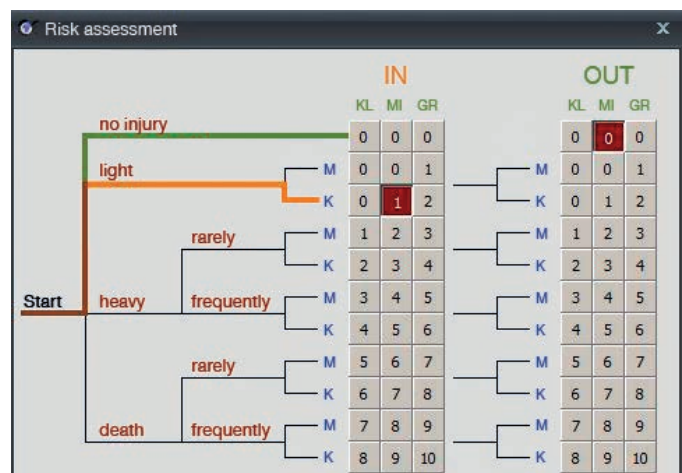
Risk assessment

x

IN

OUT

| | KL | MI | GR |
|---|---|---|---|
| no injury | 0 | 0 | 0 |
| light M | 0 | 0 | 1 |
| light K | 0 | 1 | 2 |
| heavy rarely M | 1 | 2 | 3 |
| heavy rarely K | 2 | 3 | 4 |
| heavy frequently M | 3 | 4 | 5 |
| heavy frequently K | 4 | 5 | 6 |
| death rarely M | 5 | 6 | 7 |
| death rarely K | 6 | 7 | 8 |
| death frequently M | 7 | 8 | 9 |
| death frequently K | 8 | 9 | 10 |

| | KL | MI | GR |
|---|---|---|---|
| | 0 | 0 | 0 |
| M | 0 | 0 | 1 |
| K | 0 | 1 | 2 |
| M | 1 | 2 | 3 |
| K | 2 | 3 | 4 |
| M | 3 | 4 | 5 |
| K | 4 | 5 | 6 |
| M | 5 | 6 | 7 |
| K | 6 | 7 | 8 |
| M | 7 | 8 | 9 |
| K | 8 | 9 | 10 |

Start